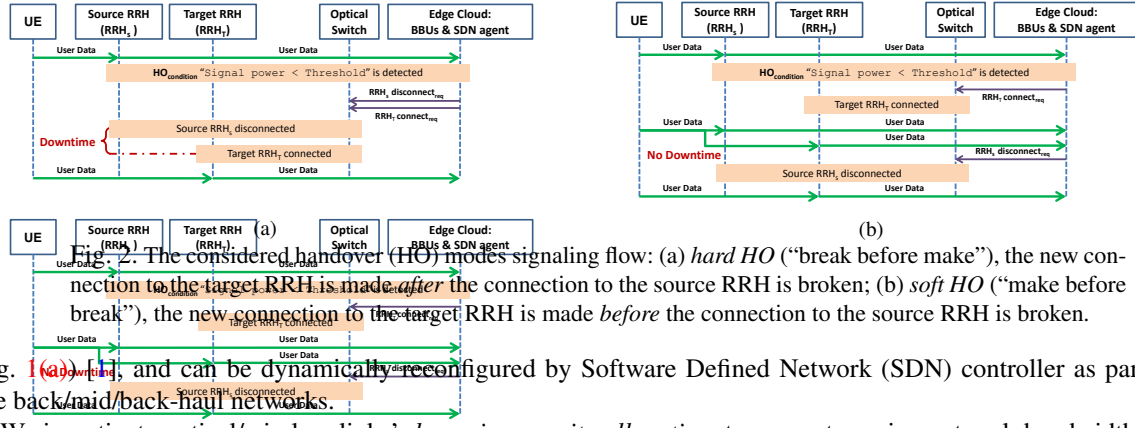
UE
Source RRH ($RRH_S$)
Target RRH ($RRH_T$)
Optical Switch
Edge Cloud: BBUs & SDN agent
User Data
User Data
$HO_{condition}$ "Signal power < Threshold" is detected
$RRH_S$ disconnect$_{req}$
$RRH_T$ connect$_{req}$
Source $RRH_S$ disconnected
Downtime
Target $RRH_T$ connected
User Data
User Data
(a)

UE
Source RRH ($RRH_S$)
Target RRH ($RRH_T$)
Optical Switch
Edge Cloud: BBUs & SDN agent
User Data
User Data
$HO_{condition}$ "Signal power < Threshold" is detected
$RRH_T$ connect$_{req}$
Target $RRH_T$ connected
User Data
User Data
User Data
No Downtime
$RRH_S$ disconnect$_{req}$
Source $RRH_S$ disconnected
User Data
User Data
(b)

UE
Source RRH ($RRH_S$)
Target RRH ($RRH_T$)
Optical Switch
Edge Cloud: BBUs & SDN agent

Fig. 2: The considered handover (HO) modes signaling flow: (a) *hard HO* ("break before make"), the new connection to the target RRH is made *after* the connection to the source RRH is broken; (b) *soft HO* ("make before break"), the new connection to the target RRH is made *before* the connection to the source RRH is broken.

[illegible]g. 1(a)) [1], and can be dynamically reconfigured by Software Defined Network (SDN) controller as par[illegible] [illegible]e back/mid/back-haul networks.